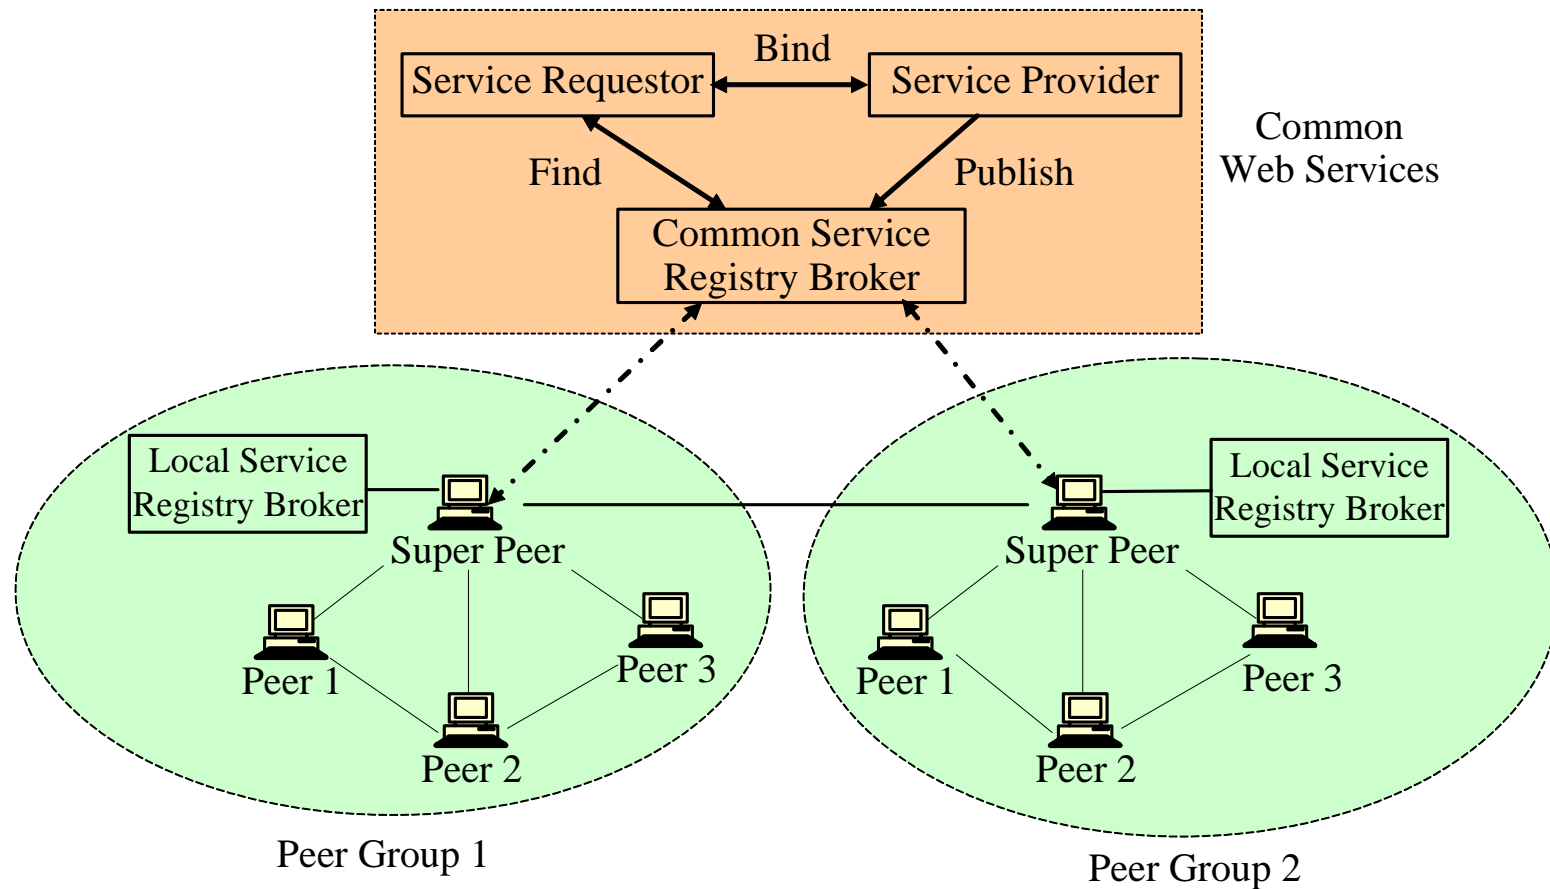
Bind

Service Requestor

Service Provider

Find

Publish

Common Web Services

Common Service Registry Broker

Local Service Registry Broker

Super Peer

Peer 1

Peer 2

Peer 3

Peer Group 1

Local Service Registry Broker

Super Peer

Peer 1

Peer 2

Peer 3

Peer Group 2